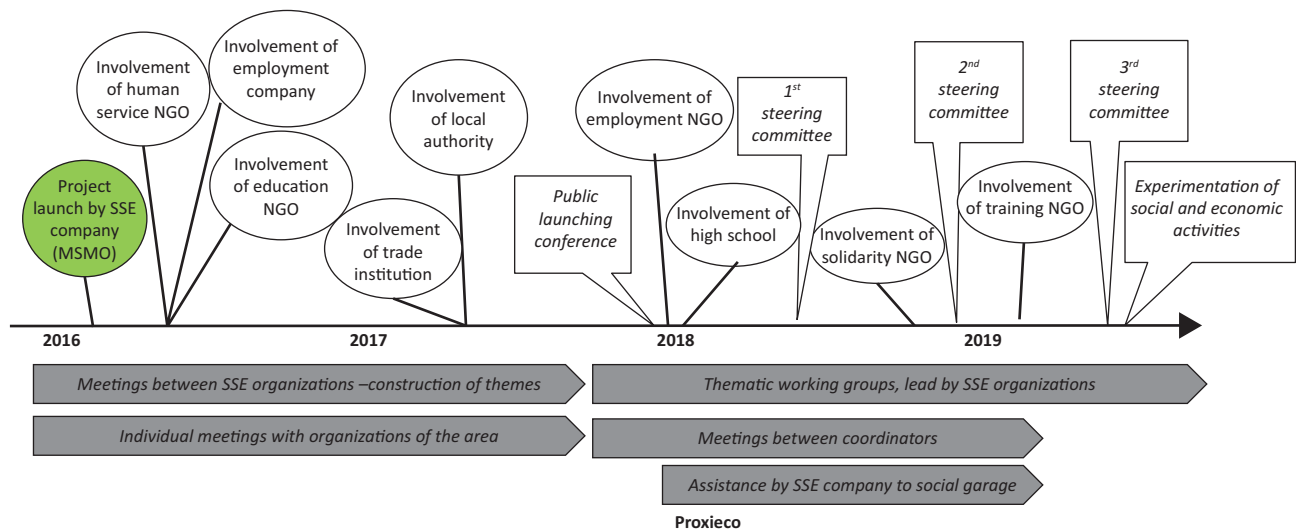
Project launch by SSE company (MSMO)

Involvement of human service NGO

Involvement of employment company

Involvement of education NGO

Involvement of trade institution

Involvement of local authority

Public launching conference

Involvement of employment NGO

Involvement of high school

$1^{st}$ steering committee

Involvement of solidarity NGO

$2^{nd}$ steering committee

Involvement of training NGO

$3^{rd}$ steering committee

Experimentation of social and economic activities

2016

2017

2018

2019

Meetings between SSE organizations –construction of themes

Thematic working groups, lead by SSE organizations

Individual meetings with organizations of the area

Meetings between coordinators

Assistance by SSE company to social garage

Proxieco